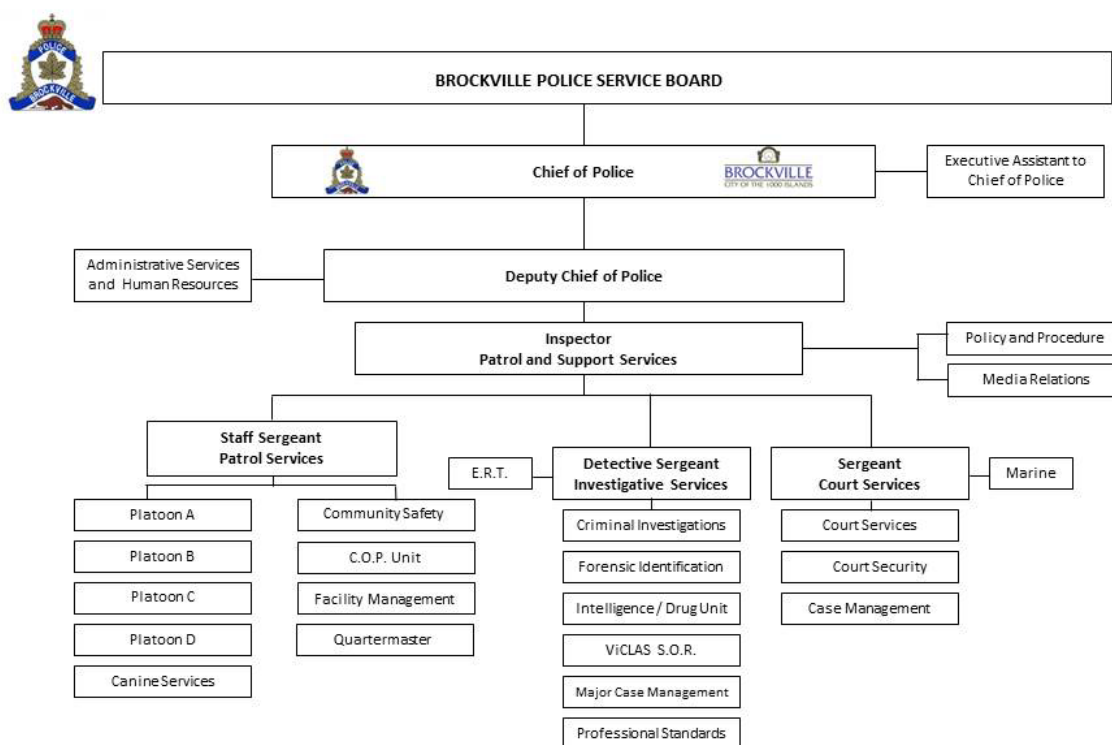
POLICE
BROCKVILLE

BROCKVILLE POLICE SERVICE BOARD

Chief of Police

BROCKVILLE
CITY OF THE 1000 ISLANDS

Executive Assistant to Chief of Police

Administrative Services and Human Resources

Deputy Chief of Police

Inspector
Patrol and Support Services

Policy and Procedure

Media Relations

Staff Sergeant
Patrol Services

Platoon A

Platoon B

Platoon C

Platoon D

Canine Services

Community Safety

C.O.P. Unit

Facility Management

Quartermaster

E.R.T.

Detective Sergeant
Investigative Services

Criminal Investigations

Forensic Identification

Intelligence / Drug Unit

ViCLAS S.O.R.

Major Case Management

Professional Standards

Sergeant
Court Services

Marine

Court Services

Court Security

Case Management